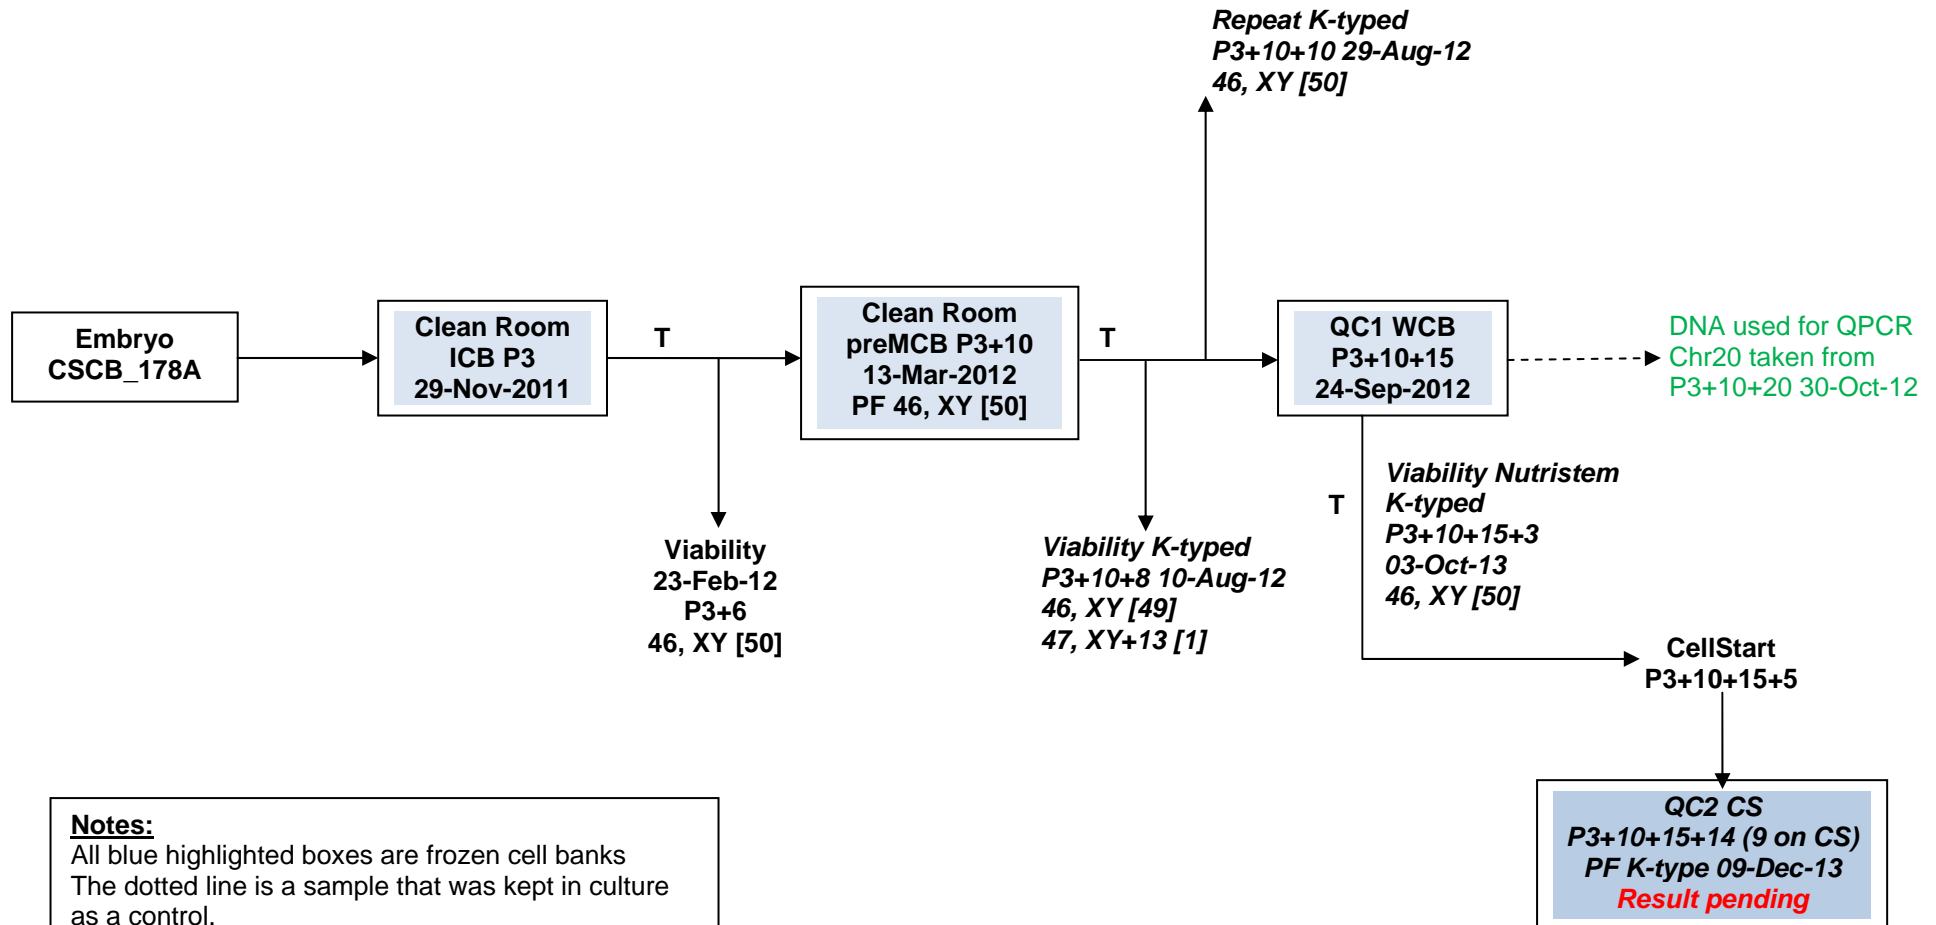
Repeat K-typed
P3+10+10 29-Aug-12
46, XY [50]

Embryo
CSCB_178A

Clean Room
ICB P3
29-Nov-2011

T

Clean Room
preMCB P3+10
13-Mar-2012
PF 46, XY [50]

T

QC1 WCB
P3+10+15
24-Sep-2012

DNA used for QPCR
Chr20 taken from
P3+10+20 30-Oct-12

Viability
23-Feb-12
P3+6
46, XY [50]

Viability K-typed
P3+10+8 10-Aug-12
46, XY [49]
47, XY+13 [1]

T

Viability Nutristem
K-typed
P3+10+15+3
03-Oct-13
46, XY [50]

CellStart
P3+10+15+5

QC2 CS
P3+10+15+14 (9 on CS)
PF K-type 09-Dec-13
Result pending

Notes:
All blue highlighted boxes are frozen cell banks
The dotted line is a sample that was kept in culture as a control.